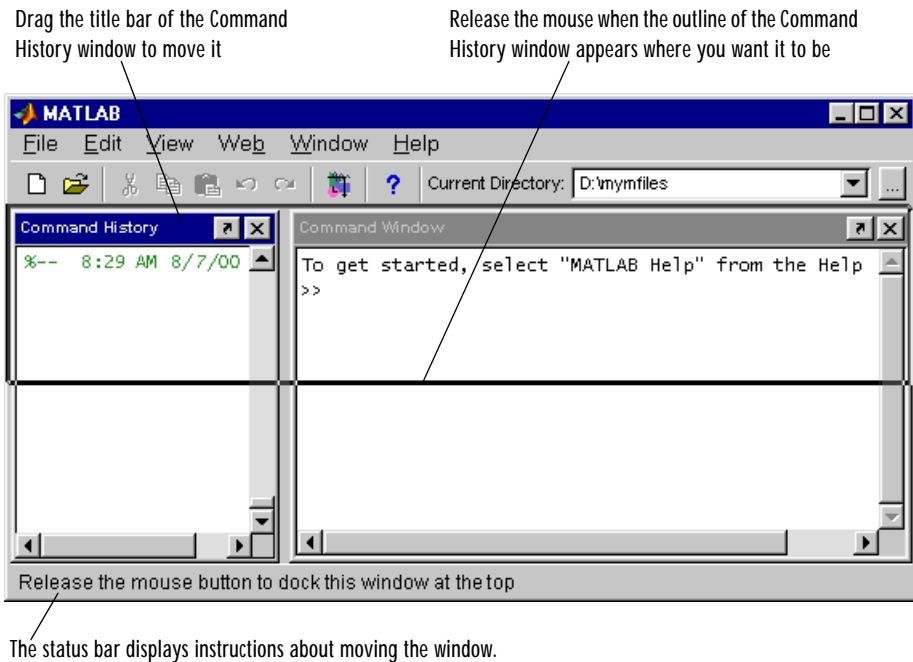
Drag the title bar of the Command History window to move it

Release the mouse when the outline of the Command History window appears where you want it to be

MATLAB

File Edit View Web Window Help

Current Directory: D:\mymfiles

Command History

%-- 8:29 AM 8/7/00

Command Window

To get started, select "MATLAB Help" from the Help

>>

Release the mouse button to dock this window at the top

The status bar displays instructions about moving the window.